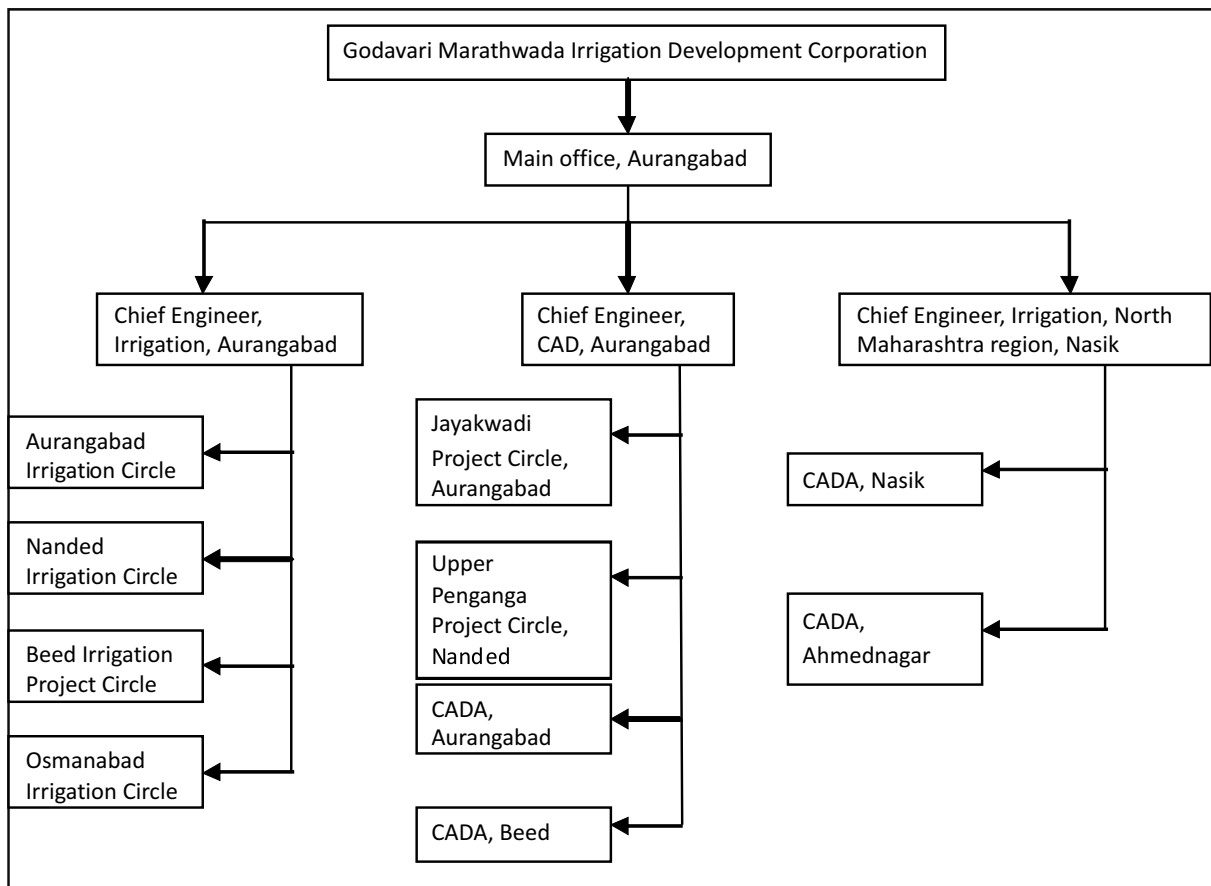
Godavari Marathwada Irrigation Development Corporation

Main office, Aurangabad

Chief Engineer, Irrigation, Aurangabad

Chief Engineer, CAD, Aurangabad

Chief Engineer, Irrigation, North Maharashtra region, Nasik

Aurangabad Irrigation Circle

Nanded Irrigation Circle

Beed Irrigation Project Circle

Osmanabad Irrigation Circle

Jayakwadi Project Circle, Aurangabad

Upper Penganga Project Circle, Nanded

CADA, Aurangabad

CADA, Beed

CADA, Nasik

CADA, Ahmednagar